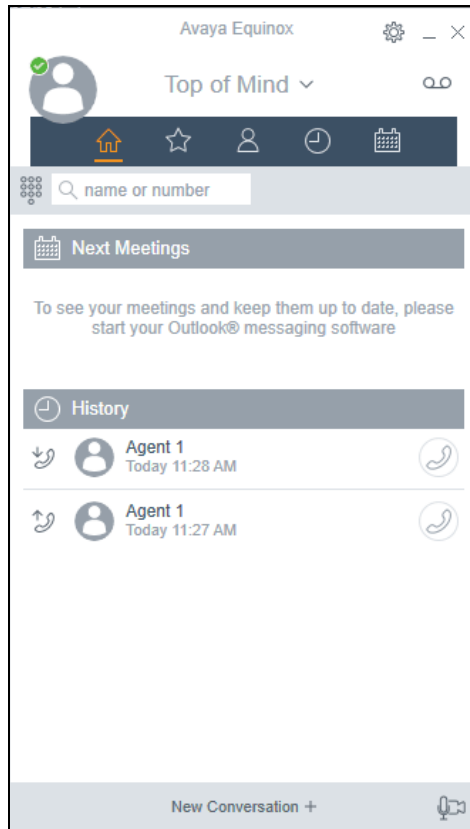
Avaya Equinox

Top of Mind

name or number

Next Meetings

To see your meetings and keep them up to date, please start your Outlook® messaging software

History

Agent 1
Today 11:28 AM

Agent 1
Today 11:27 AM

New Conversation +